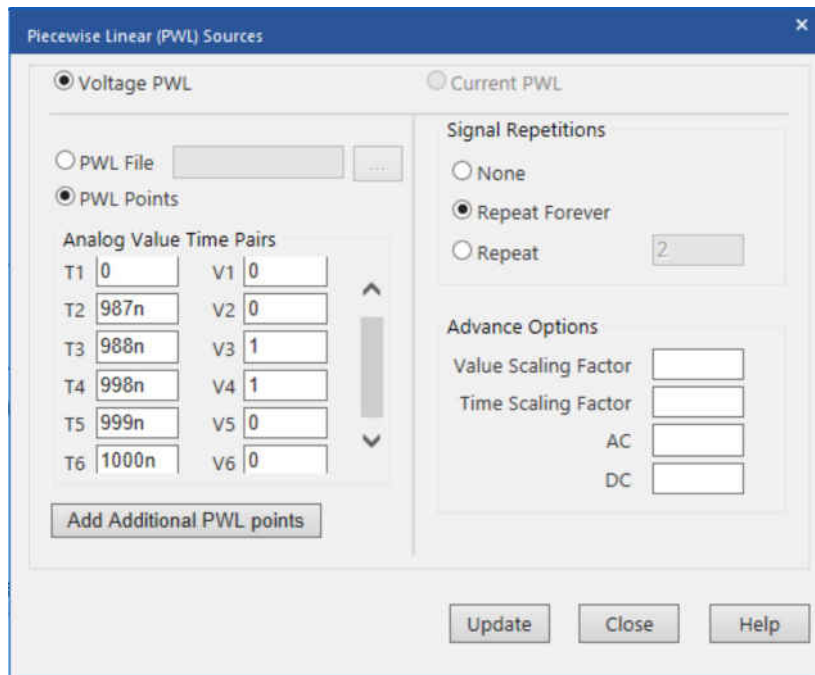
Piecewise Linear (PWL) Sources

×

Voltage PWL

Current PWL

PWL File

...

PWL Points

Analog Value Time Pairs

T1 0
V1 0

T2 987n
V2 0

T3 988n
V3 1

T4 998n
V4 1

T5 999n
V5 0

T6 1000n
V6 0

Add Additional PWL points

Signal Repetitions

None

Repeat Forever

Repeat
2

Advance Options

Value Scaling Factor

Time Scaling Factor

AC

DC

Update

Close

Help